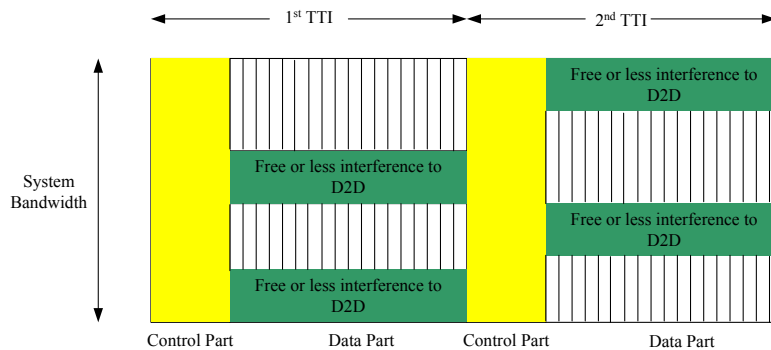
$1^{st}$ TTI

$2^{nd}$ TTI

System Bandwidth

Free or less interference to D2D

Free or less interference to D2D

Free or less interference to D2D

Free or less interference to D2D

Control Part

Data Part

Control Part

Data Part